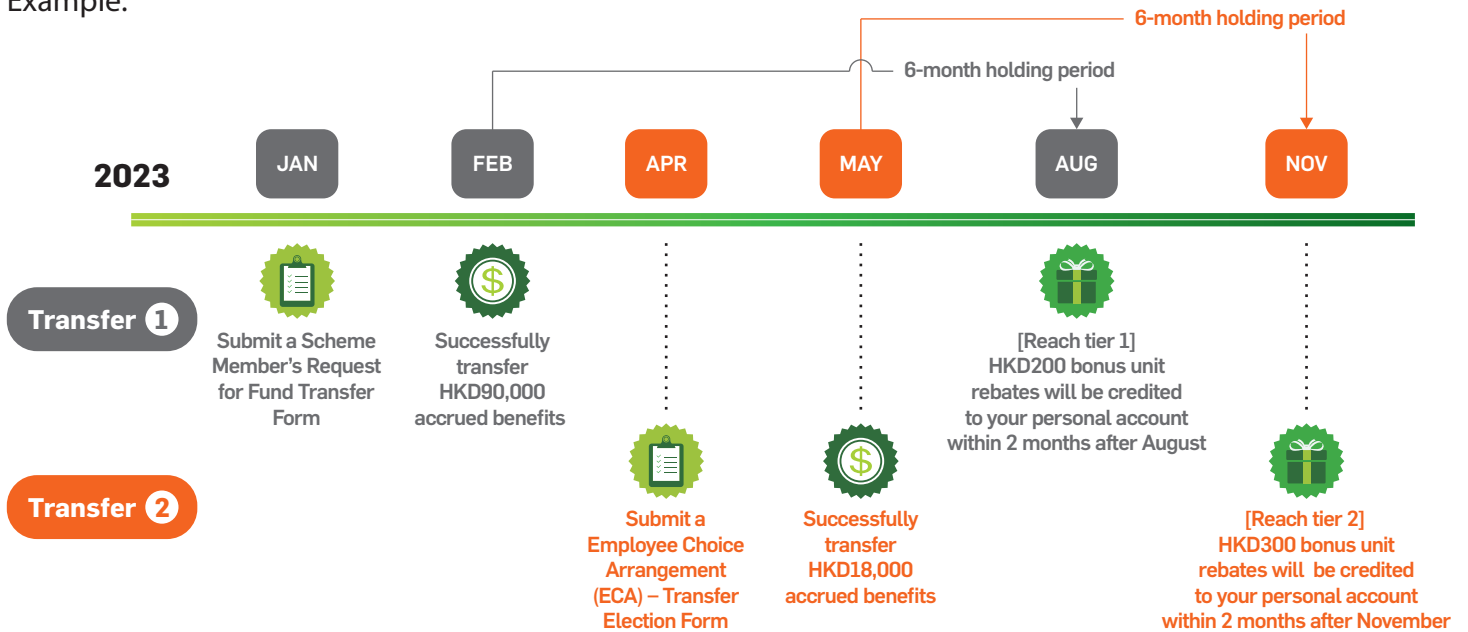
Example:

6-month holding period

6-month holding period

2023

JAN

FEB

APR

MAY

AUG

NOV

Transfer 1

Submit a Scheme Member's Request for Fund Transfer Form

Successfully transfer HKD90,000 accrued benefits

[Reach tier 1] HKD200 bonus unit rebates will be credited to your personal account within 2 months after August

Transfer 2

Submit a Employee Choice Arrangement (ECA) – Transfer Election Form

Successfully transfer HKD18,000 accrued benefits

[Reach tier 2] HKD300 bonus unit rebates will be credited to your personal account within 2 months after November